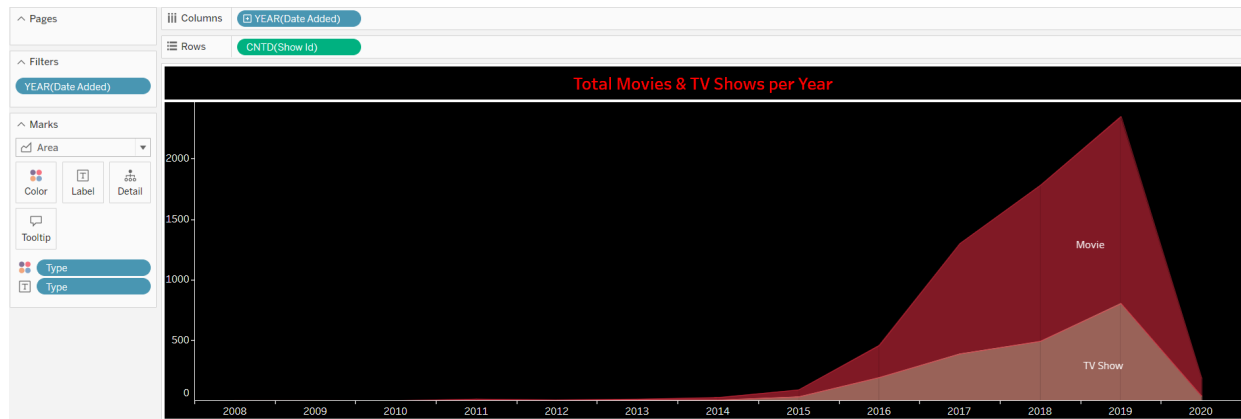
Pages

Filters

YEAR(Date Added)

Marks

Area

Color

Label

Detail

Tooltip

Type

Type

Columns

YEAR(Date Added)

Rows

CNTD(Show Id)

Total Movies & TV Shows per Year

2000

1500

1000

500

0

Movie

TV Show

2008

2009

2010

2011

2012

2013

2014

2015

2016

2017

2018

2019

2020